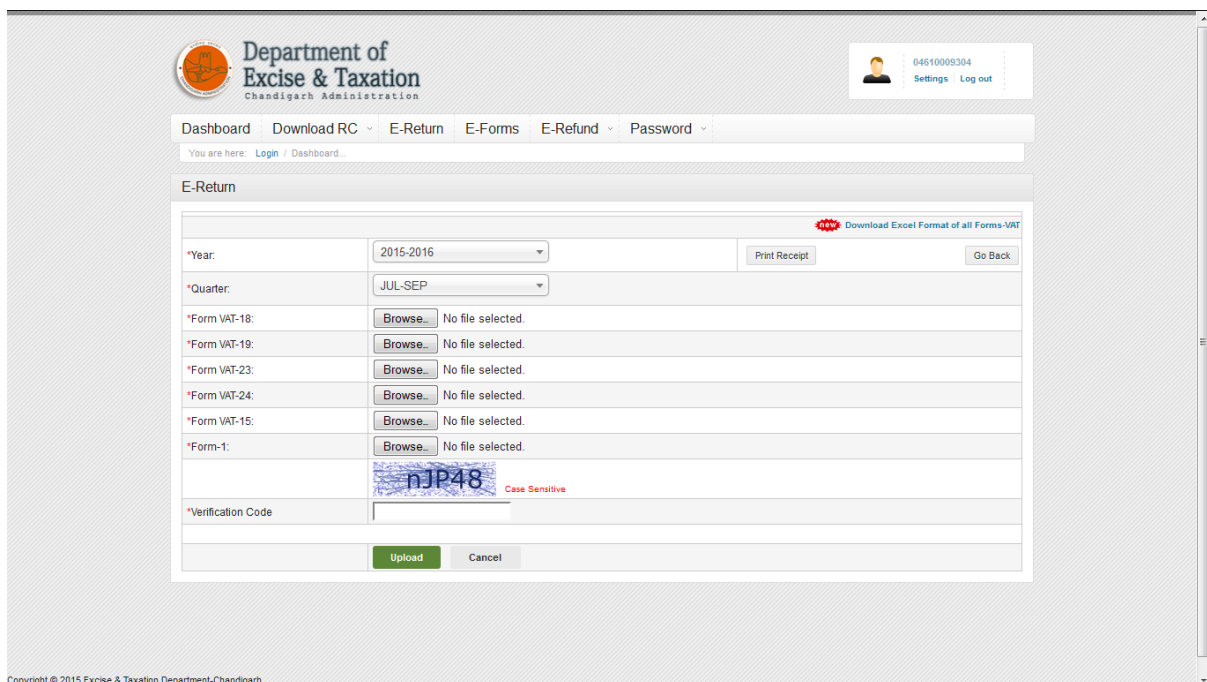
Department of Excise & Taxation
Chandigarh Administration

04610009304
Settings | Log out

Dashboard | Download RC | E-Return | E-Forms | E-Refund | Password

You are here: Login / Dashboard...

E-Return

new Download Excel Format of all Forms-VAT

| | | |
|---|---|---|
| *Year: | 2015-2016 | Print Receipt Go Back |
| *Quarter: | JUL-SEP | |
| *Form VAT-18: | Browse... No file selected. | |
| *Form VAT-19: | Browse... No file selected. | |
| *Form VAT-23: | Browse... No file selected. | |
| *Form VAT-24: | Browse... No file selected. | |
| *Form VAT-15: | Browse... No file selected. | |
| *Form-1: | Browse... No file selected. | |
| | nJP48 Case Sensitive | |
| *Verification Code | | |
| | Upload Cancel | |

Copyright © 2015 Excise & Taxation Department-Chandigarh